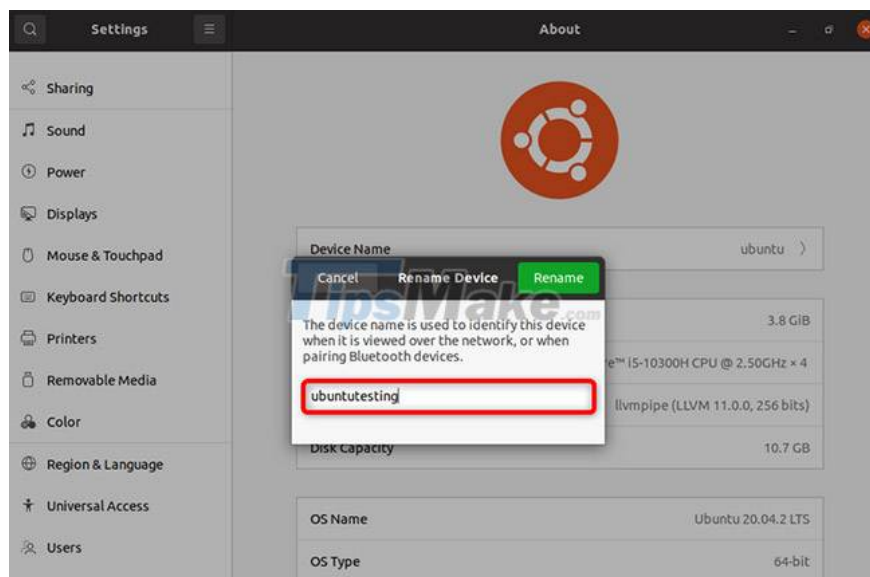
Settings

About

Sharing

Sound

Power

Displays

Mouse & Touchpad

Keyboard Shortcuts

Printers

Removable Media

Color

Region & Language

Universal Access

Users

Device Name ubuntu

Cancel Rename Device Rename

TipsMake.com

The device name is used to identify this device when it is viewed over the network, or when pairing Bluetooth devices.

ubuntutesting

3.8 GiB

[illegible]e™ i5-10300H CPU @ 2.50GHz × 4

llvmpipe (LLVM 11.0.0, 256 bits)

Disk Capacity 10.7 GB

OS Name Ubuntu 20.04.2 LTS

OS Type 64-bit